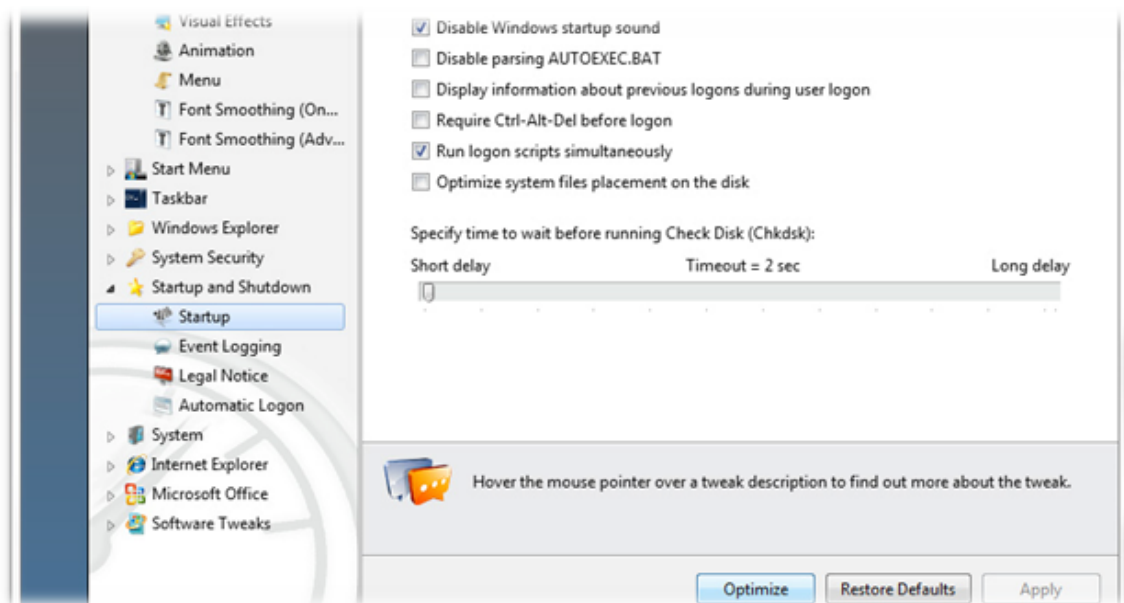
Visual Effects
Animation
Menu
Font Smoothing (On...
Font Smoothing (Adv...
Start Menu
Taskbar
Windows Explorer
System Security
Startup and Shutdown
Startup
Event Logging
Legal Notice
Automatic Logon
System
Internet Explorer
Microsoft Office
Software Tweaks

Disable Windows startup sound
Disable parsing AUTOEXEC.BAT
Display information about previous logons during user logon
Require Ctrl-Alt-Del before logon
Run logon scripts simultaneously
Optimize system files placement on the disk

Specify time to wait before running Check Disk (Chkdsk):
Short delay
Timeout = 2 sec
Long delay

Hover the mouse pointer over a tweak description to find out more about the tweak.

Optimize
Restore Defaults
Apply